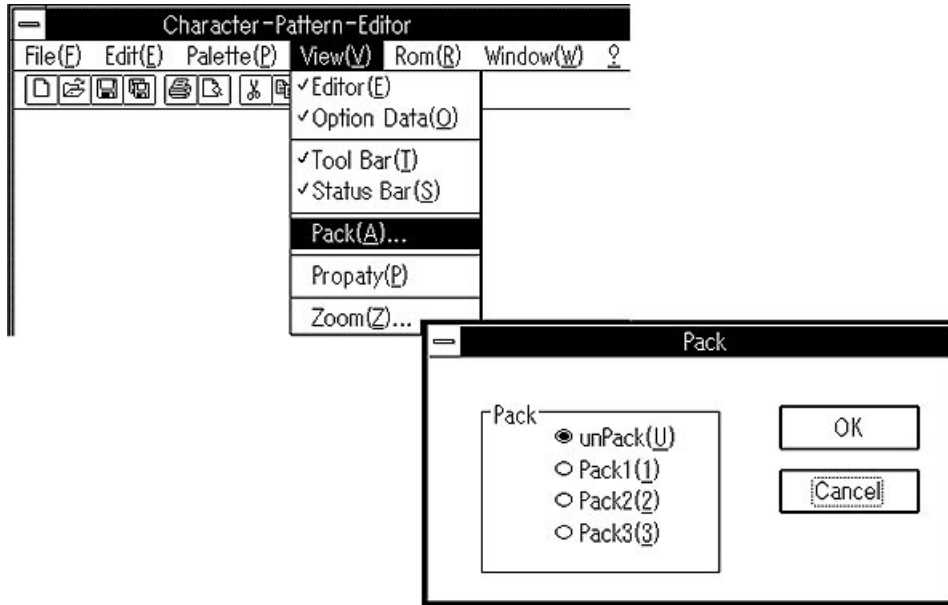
Character-Pattern-Editor

File(F) Edit(E) Palette(P) View(V) Rom(R) Window(W) ?

✓Editor(E)
✓Option Data(O)
✓Tool Bar(T)
✓Status Bar(S)
Pack(A)...
Propaty(P)
Zoom(Z)...

Pack

Pack
◉ unPack(U)
○ Pack1(1)
○ Pack2(2)
○ Pack3(3)

OK

Cancel